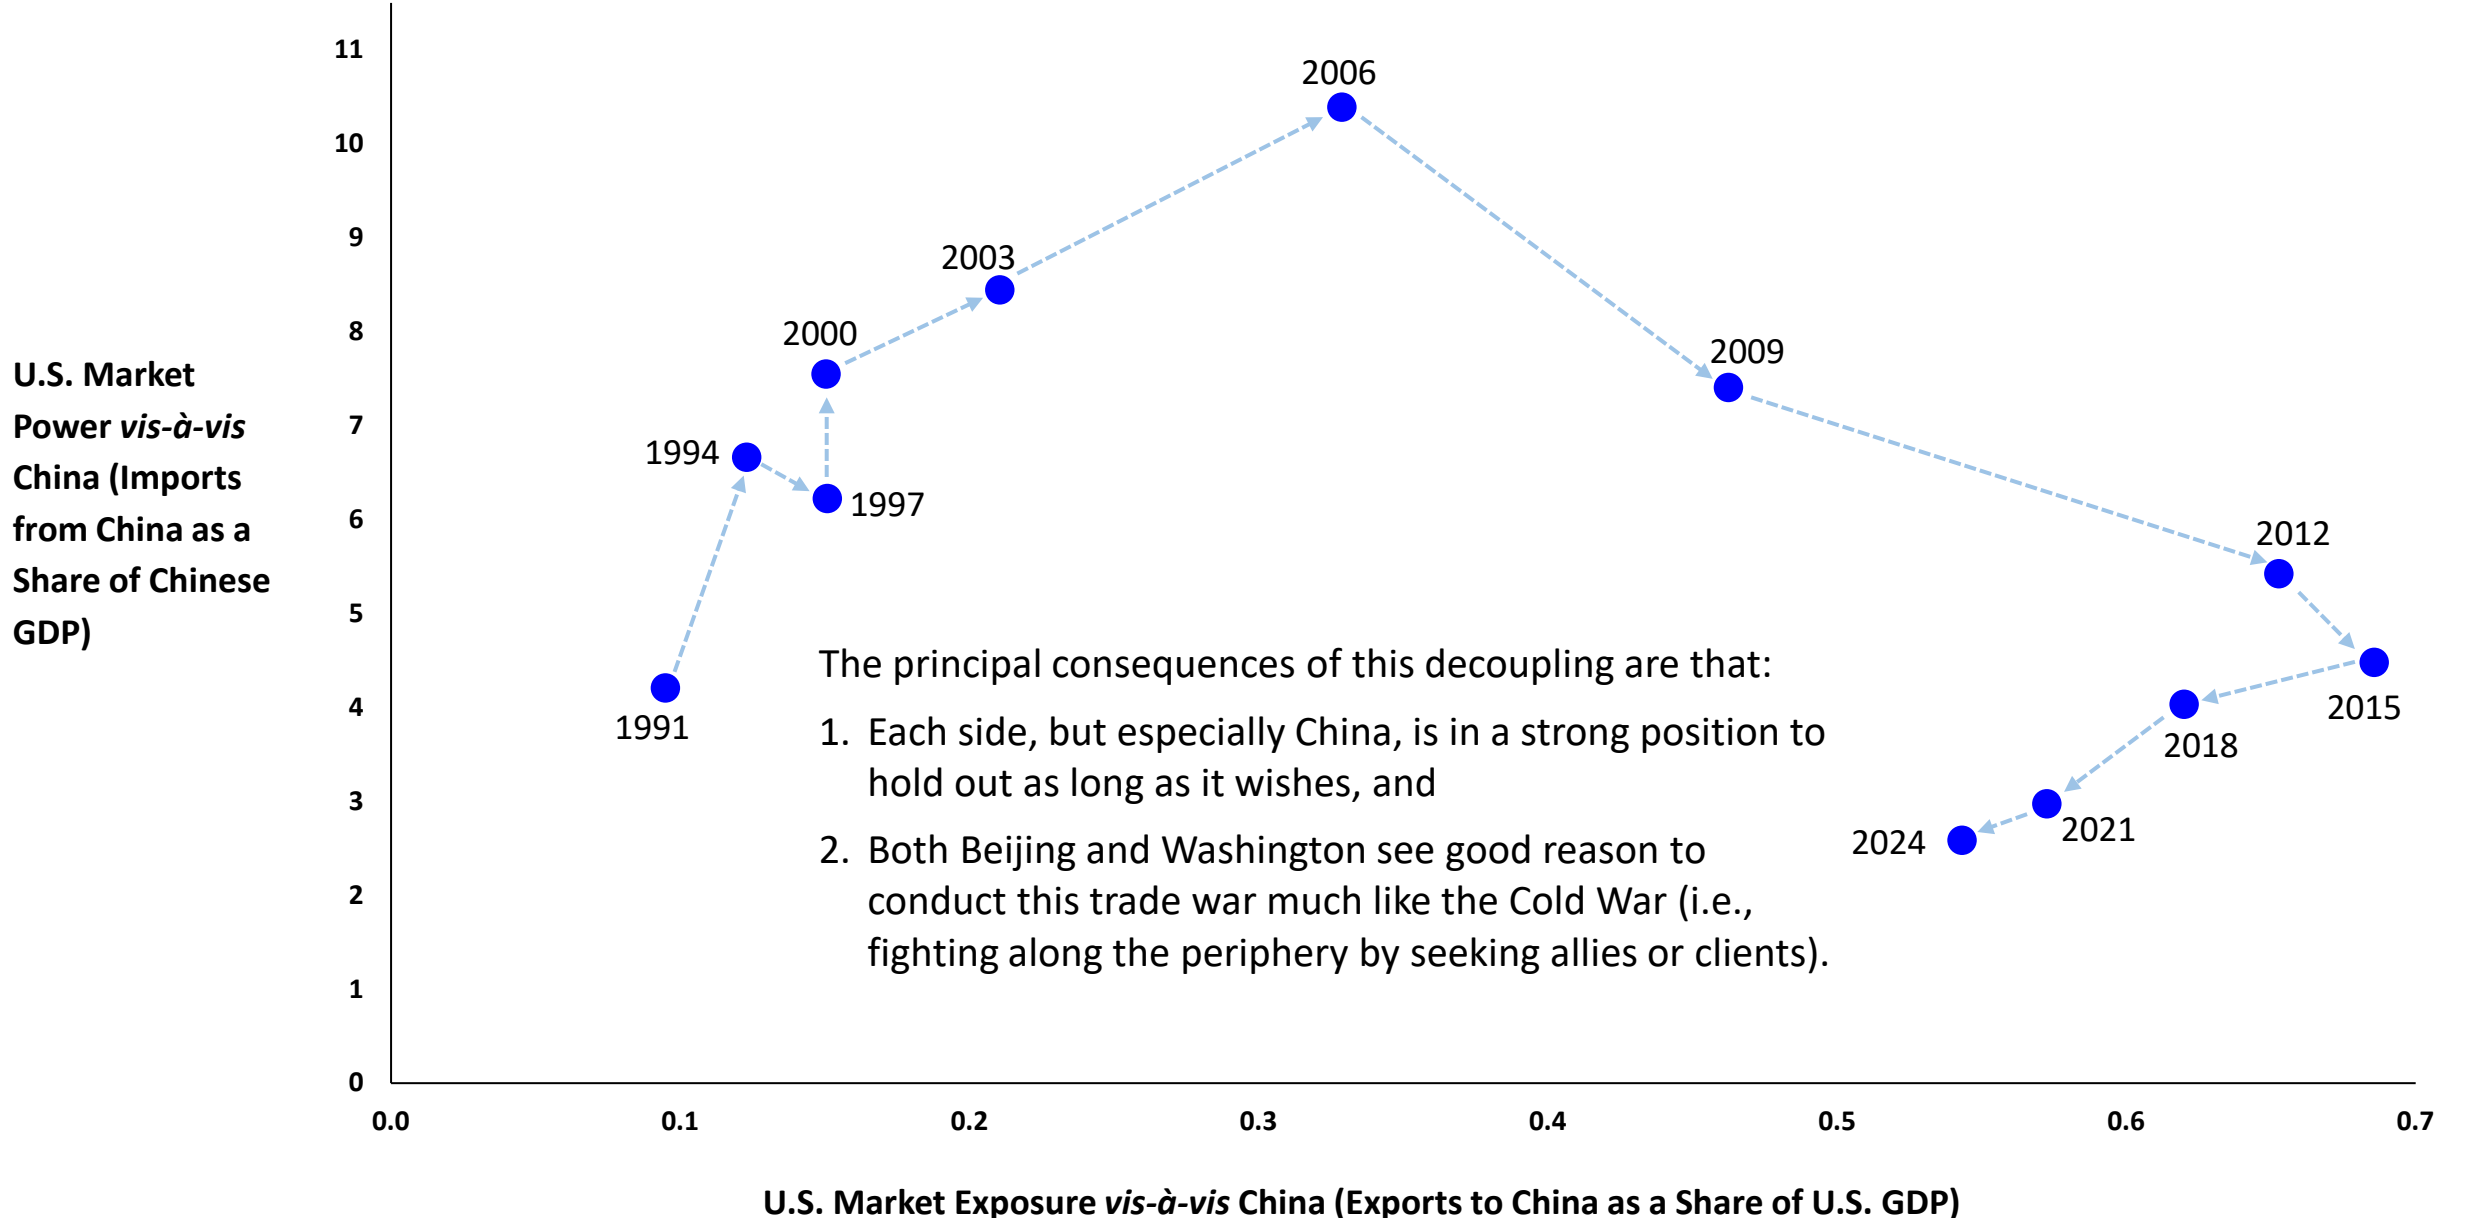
U.S. Market Power *vis-à-vis* China (Imports from China as a Share of Chinese GDP)

11
10
9
8
7
6
5
4
3
2
1
0

2006
2003
2000
2009
1994
1997
2012
2015
2018
2021
2024
1991

The principal consequences of this decoupling are that:

1. Each side, but especially China, is in a strong position to hold out as long as it wishes, and

2. Both Beijing and Washington see good reason to conduct this trade war much like the Cold War (i.e., fighting along the periphery by seeking allies or clients).

0.0
0.1
0.2
0.3
0.4
0.5
0.6
0.7

U.S. Market Exposure *vis-à-vis* China (Exports to China as a Share of U.S. GDP)